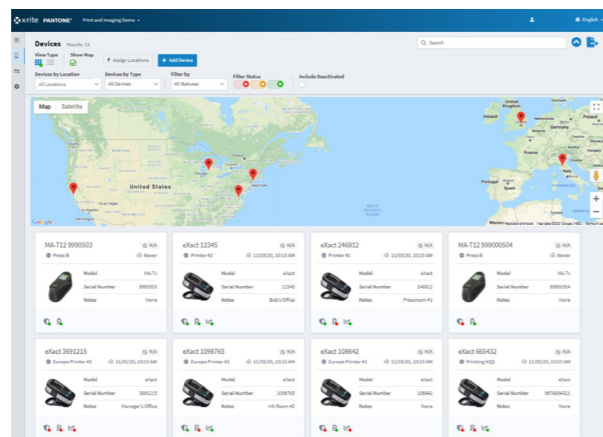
x-rite PANTONE Print and Imaging Demo English

Devices Results: 13

View Type Show Map Assign Locations + Add Device

Search

Devices by Location All Locations
Devices by Type All Devices
Filter by All Statuses
Filter Status
Include Deactivated

Map Satellite

United States
Mexico
Canada
Kingdom
Italy
Portugal
Spain

Google

MA-T12 9990503 N/A
Press B Never
Model MA-T12
Serial Number 9990503
Notes None

eXact 12345 N/A
Printer #2 11/30/20, 10:23 AM
Model eXact
Serial Number 12345
Notes Bob's Office

eXact 246812 N/A
Printer #1 11/30/20, 10:23 AM
Model eXact
Serial Number 246812
Notes Pressroom #1

MA-T12 999000504 N/A
Press B Never
Model MA-T12
Serial Number 999000504
Notes None

eXact 3691215 N/A
Europe Printer #1 11/30/20, 10:23 AM
Model eXact
Serial Number 3691215
Notes Manager's Office

eXact 1098765 N/A
Europe Printer #2 11/30/20, 10:23 AM
Model eXact
Serial Number 1098765
Notes Ink Room #2

eXact 108642 N/A
Europe Printer #1 11/30/20, 10:23 AM
Model eXact
Serial Number 108642
Notes None

eXact 665432 N/A
Printing HQ2 11/30/20, 10:23 AM
Model eXact
Serial Number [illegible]
Notes None